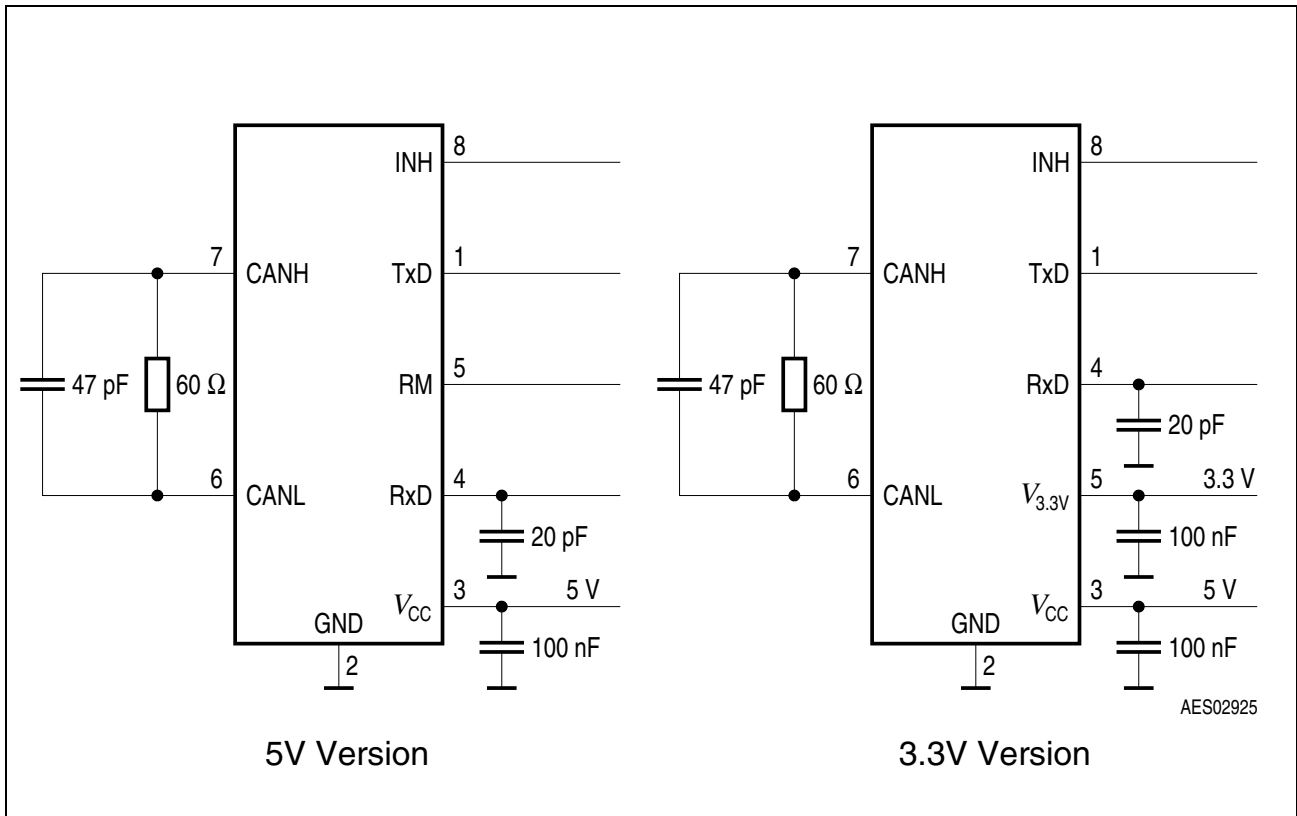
8
INH
7
CANH
1
TxD
47 pF
60 Ω
5
RM
6
CANL
4
RxD
20 pF
$V_{CC}$
3
5 V
GND
100 nF
2

5V Version

8
INH
7
CANH
1
TxD
47 pF
60 Ω
4
RxD
20 pF
6
CANL
$V_{3.3V}$
5
3.3 V
100 nF
$V_{CC}$
3
5 V
GND
100 nF
2
AES02925

3.3V Version